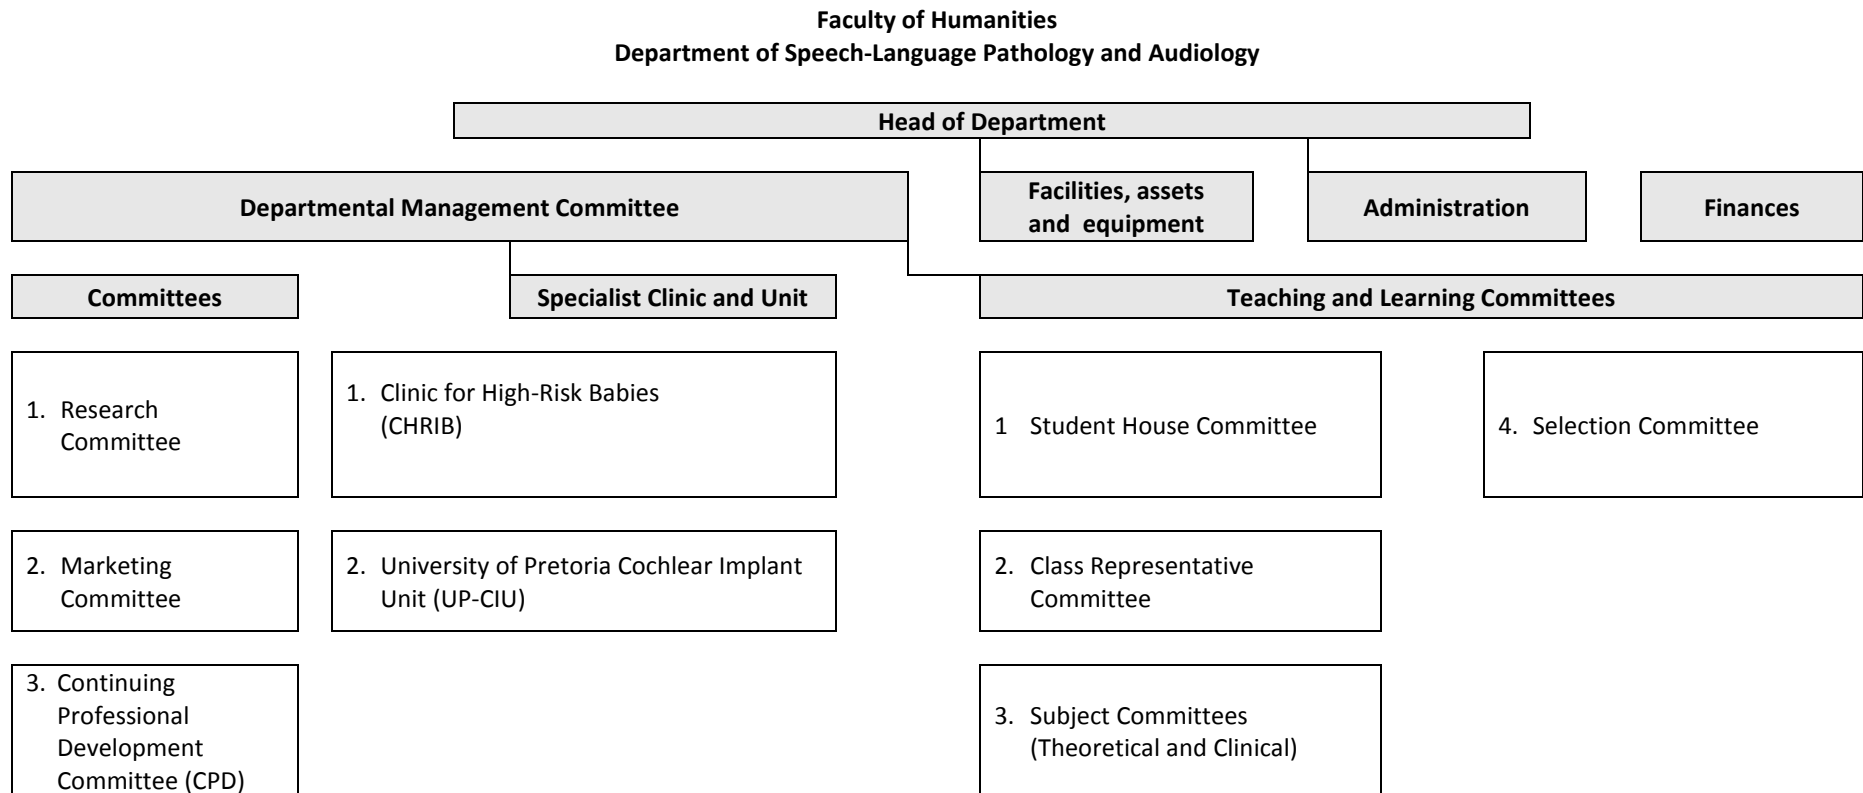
**Faculty of Humanities**
**Department of Speech-Language Pathology and Audiology**

**Head of Department**

**Departmental Management Committee**

**Facilities, assets and equipment**

**Administration**

**Finances**

**Committees**

**Specialist Clinic and Unit**

**Teaching and Learning Committees**

1. Research Committee

2. Marketing Committee

3. Continuing Professional Development Committee (CPD)

1. Clinic for High-Risk Babies (CHRIB)

2. University of Pretoria Cochlear Implant Unit (UP-CIU)

1 Student House Committee

2. Class Representative Committee

3. Subject Committees (Theoretical and Clinical)

4. Selection Committee